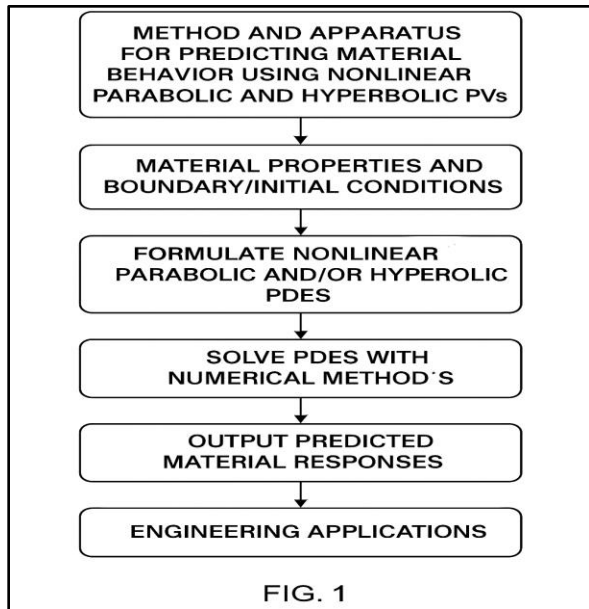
METHOD AND APPARATUS FOR PREDICTING MATERIAL BEHAVIOR USING NONLINEAR PARABOLIC AND HYPERBOLIC PVs

MATERIAL PROPERTIES AND BOUNDARY/INITIAL CONDITIONS

FORMULATE NONLINEAR PARABOLIC AND/OR HYPEROLIC PDES

SOLVE PDES WITH NUMERICAL METHOD´S

OUTPUT PREDICTED MATERIAL RESPONSES

ENGINEERING APPLICATIONS

FIG. 1